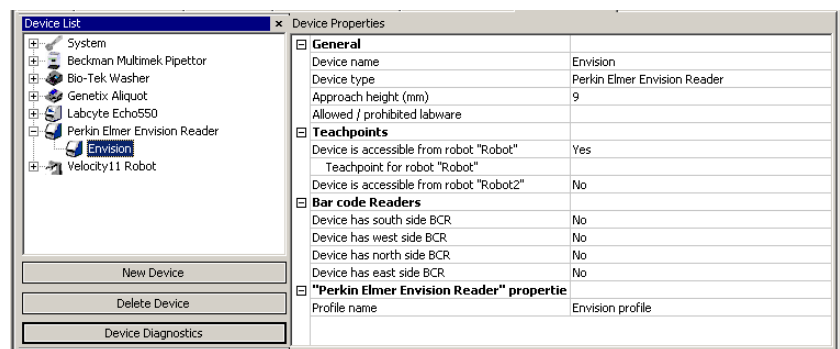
Device List ×

System
Beckman Multimek Pipettor
Bio-Tek Washer
Genetix Aliquot
Labcyte Echo550
Perkin Elmer Envision Reader
Envision
Velocity11 Robot

New Device
Delete Device
Device Diagnostics

Device Properties

| General | |
|---|---|
| Device name | Envision |
| Device type | Perkin Elmer Envision Reader |
| Approach height (mm) | 9 |
| Allowed / prohibited labware | |
| **Teachpoints** | |
| Device is accessible from robot "Robot" | Yes |
| Teachpoint for robot "Robot" | |
| Device is accessible from robot "Robot2" | No |
| **Bar code Readers** | |
| Device has south side BCR | No |
| Device has west side BCR | No |
| Device has north side BCR | No |
| Device has east side BCR | No |
| **"Perkin Elmer Envision Reader" propertie** | |
| Profile name | Envision profile |